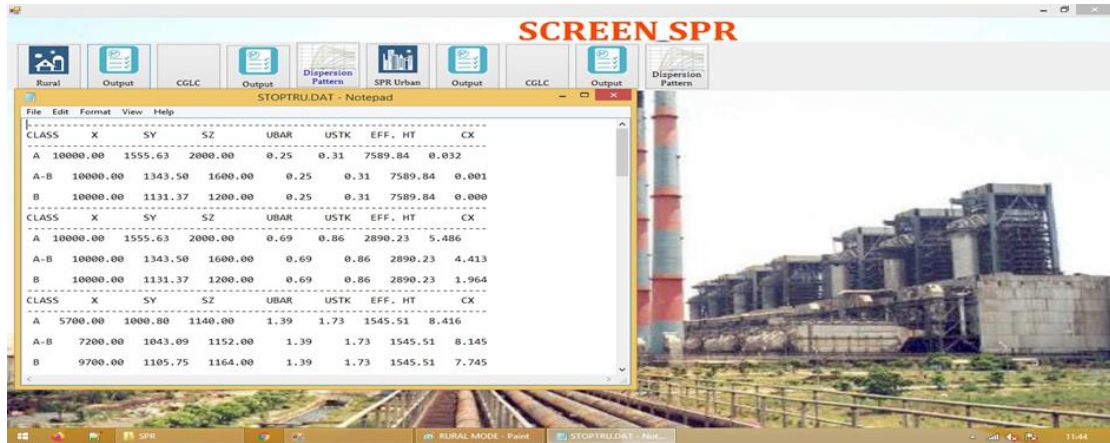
SCREEN_SPR

Rural Output CGLC Output Dispersion Pattern SPR Urban Output CGLC Output Dispersion Pattern

STOPTRU.DAT - Notepad

File Edit Format View Help

| CLASS | X | SY | SZ | UBAR | USTK | EFF. HT | CX |
|---|---|---|---|---|---|---|---|
| A | 10000.00 | 1555.63 | 2000.00 | 0.25 | 0.31 | 7589.84 | 0.032 |
| A-B | 10000.00 | 1343.50 | 1600.00 | 0.25 | 0.31 | 7589.84 | 0.001 |
| B | 10000.00 | 1131.37 | 1200.00 | 0.25 | 0.31 | 7589.84 | 0.000 |
| CLASS | X | SY | SZ | UBAR | USTK | EFF. HT | CX |
| A | 10000.00 | 1555.63 | 2000.00 | 0.69 | 0.86 | 2890.23 | 5.486 |
| A-B | 10000.00 | 1343.50 | 1600.00 | 0.69 | 0.86 | 2890.23 | 4.413 |
| B | 10000.00 | 1131.37 | 1200.00 | 0.69 | 0.86 | 2890.23 | 1.964 |
| CLASS | X | SY | SZ | UBAR | USTK | EFF. HT | CX |
| A | 5700.00 | 1000.80 | 1140.00 | 1.39 | 1.73 | 1545.51 | 8.416 |
| A-B | 7200.00 | 1043.09 | 1152.00 | 1.39 | 1.73 | 1545.51 | 8.145 |
| B | 9700.00 | 1105.75 | 1164.00 | 1.39 | 1.73 | 1545.51 | 7.745 |

SPR RURAL MODE - Paint STOPTRU.DAT - Not... 11:44